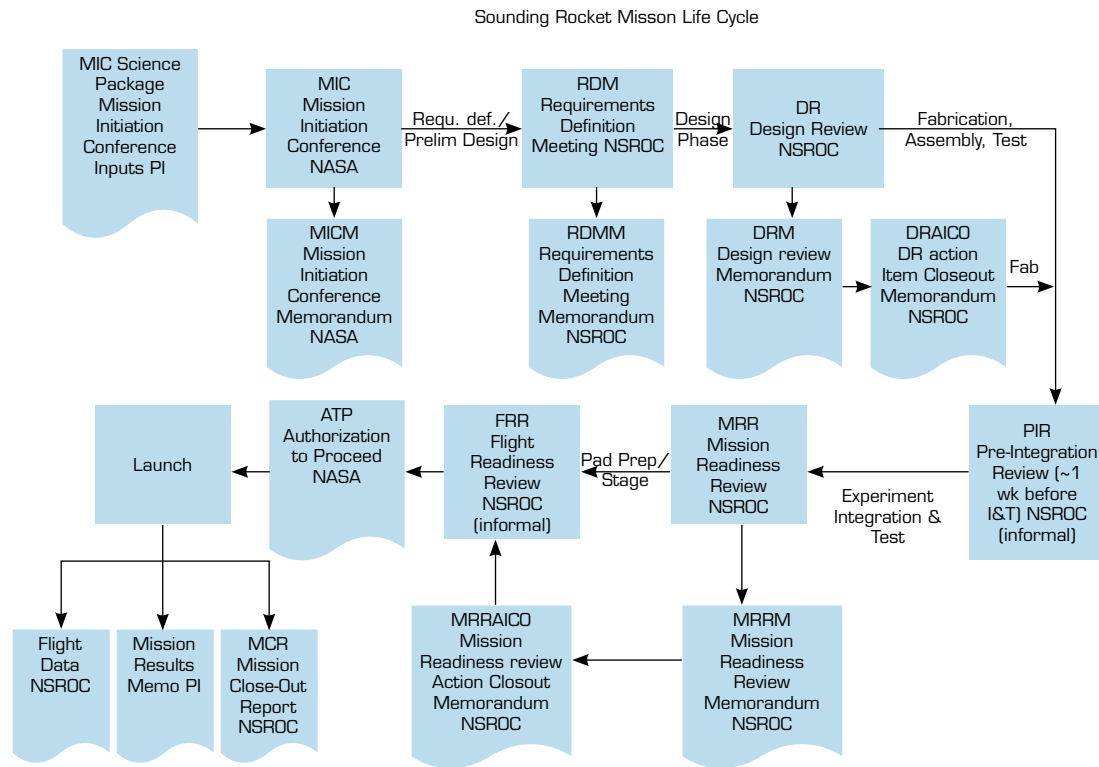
Sounding Rocket Misson Life Cycle

MIC Science Package Mission Initiation Conference Inputs PI

MIC Mission Initiation Conference NASA

Requ. def./ Prelim Design

RDM Requirements Definition Meeting NSROC

Design Phase

DR Design Review NSROC

Fabrication, Assembly, Test

MICM Mission Initiation Conference Memorandum NASA

RDMM Requirements Definition Meeting Memorandum NSROC

DRM Design review Memorandum NSROC

DRAICO DR action Item Closeout Memorandum NSROC

Fab

PIR Pre-Integration Review (~1 wk before I&T) NSROC (informal)

Experiment Integration & Test

MRR Mission Readiness Review NSROC

Pad Prep/ Stage

FRR Flight Readiness Review NSROC (informal)

ATP Authorization to Proceed NASA

Launch

MRRM Mission Readiness Review Memorandum NSROC

MRRAICO Mission Readiness review Action Closeout Memorandum NSROC

Flight Data NSROC

Mission Results Memo PI

MCR Mission Close-Out Report NSROC